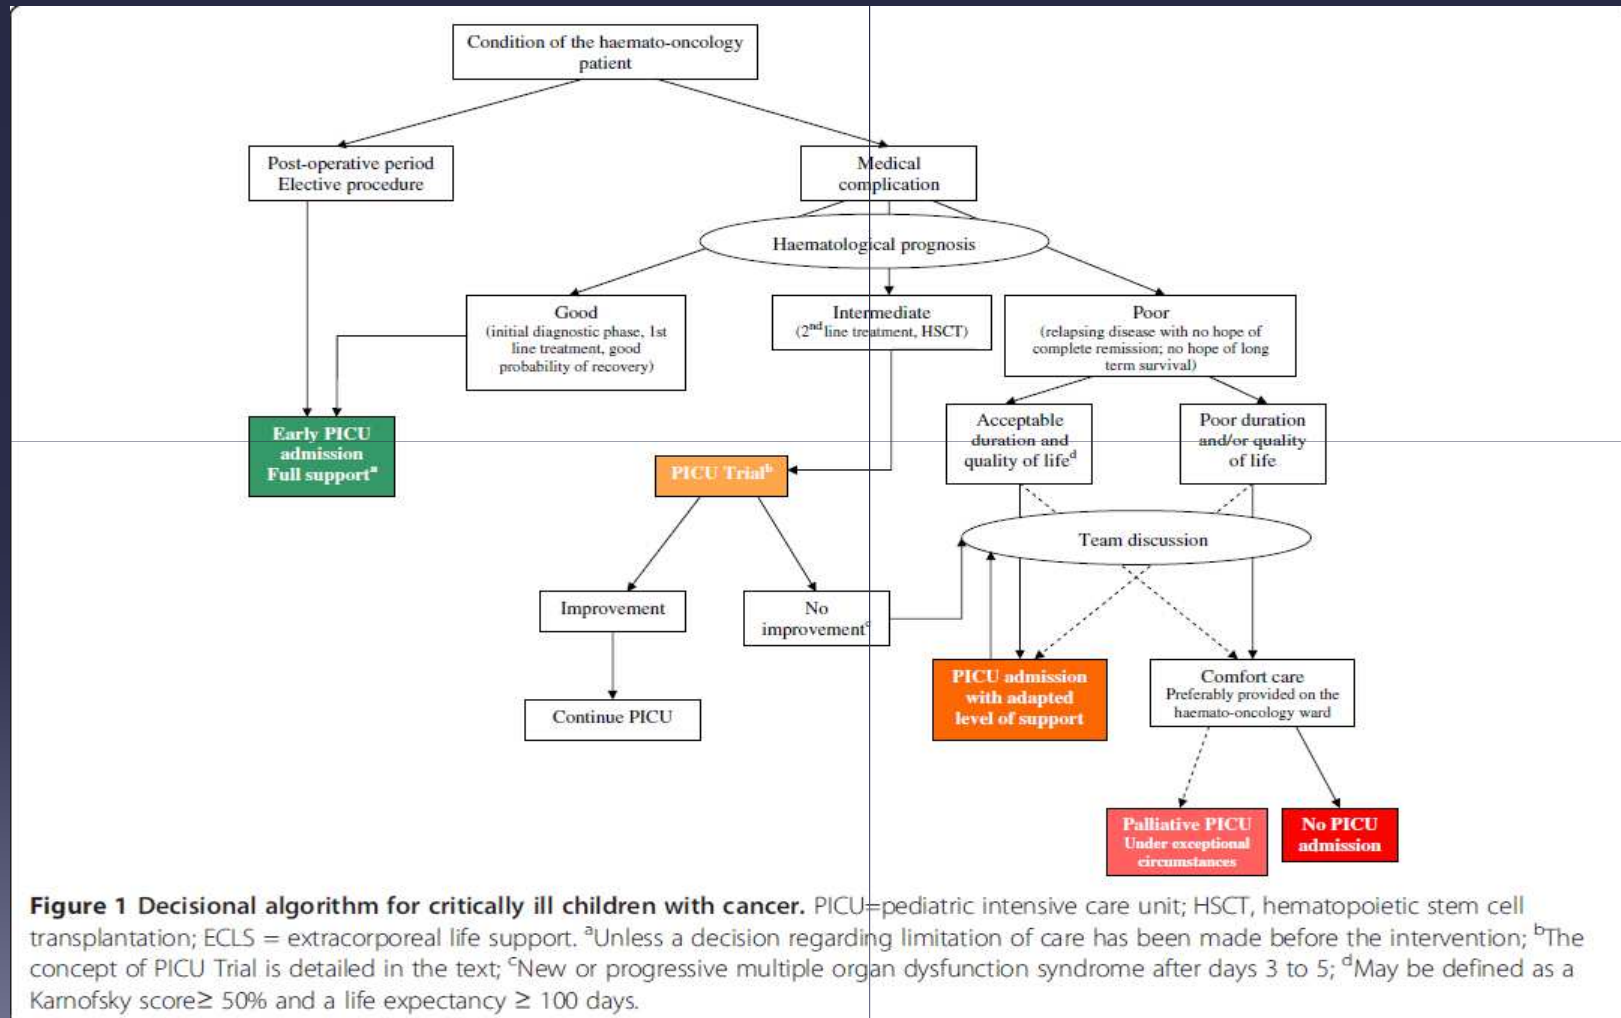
Condition of the haemato-oncology patient

Post-operative period
Elective procedure

Medical complication

Haematological prognosis

Good
(initial diagnostic phase, 1st line treatment, good probability of recovery)

Intermediate
($2^{nd}$ line treatment, HSCT)

Poor
(relapsing disease with no hope of complete remission; no hope of long term survival)

Early PICU admission
Full support$^{a}$

PICU Trial$^{b}$

Acceptable duration and quality of life$^{d}$

Poor duration and/or quality of life

Team discussion

Improvement

No improvement$^{c}$

Continue PICU

PICU admission with adapted level of support

Comfort care
Preferably provided on the haemato-oncology ward

Palliative PICU
Under exceptional circumstances

No PICU admission

Figure 1 Decisional algorithm for critically ill children with cancer. PICU=pediatric intensive care unit; HSCT, hematopoietic stem cell transplantation; ECLS = extracorporeal life support. $^{a}$Unless a decision regarding limitation of care has been made before the intervention; $^{b}$The concept of PICU Trial is detailed in the text; $^{c}$New or progressive multiple organ dysfunction syndrome after days 3 to 5; $^{d}$May be defined as a Karnofsky score≥ 50% and a life expectancy ≥ 100 days.